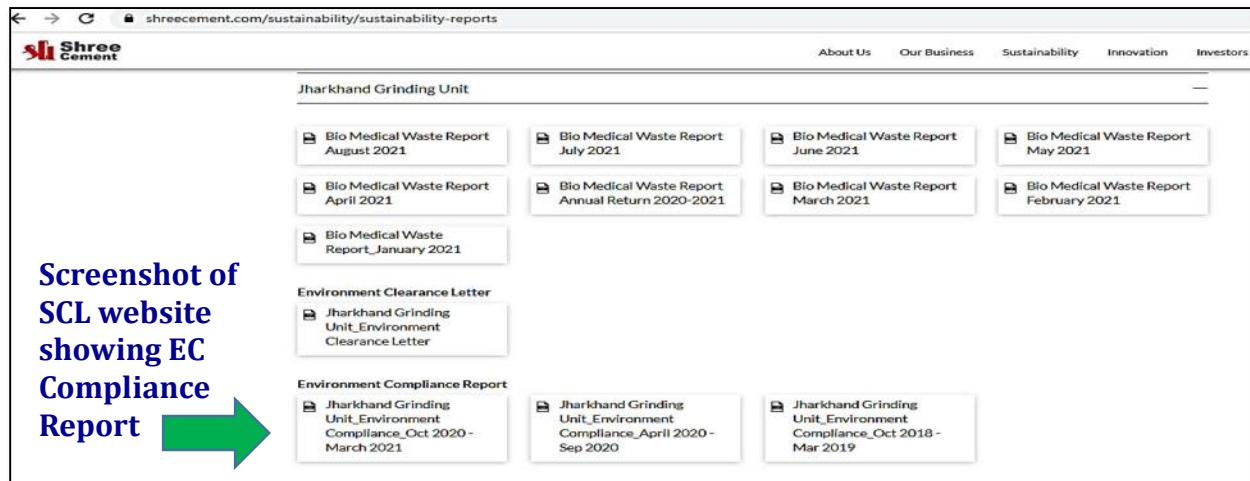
shreecement.com/sustainability/sustainability-reports

Shree Cement

About Us Our Business Sustainability Innovation Investors

Jharkhand Grinding Unit —

Bio Medical Waste Report August 2021

Bio Medical Waste Report July 2021

Bio Medical Waste Report June 2021

Bio Medical Waste Report May 2021

Bio Medical Waste Report April 2021

Bio Medical Waste Report Annual Return 2020-2021

Bio Medical Waste Report March 2021

Bio Medical Waste Report February 2021

Bio Medical Waste Report_January 2021

Screenshot of SCL website showing EC Compliance Report

Environment Clearance Letter

Jharkhand Grinding Unit_Environment Clearance Letter

Environment Compliance Report

Jharkhand Grinding Unit_Environment Compliance_Oct 2020 - March 2021

Jharkhand Grinding Unit_Environment Compliance_April 2020 - Sep 2020

Jharkhand Grinding Unit_Environment Compliance_Oct 2018 - Mar 2019